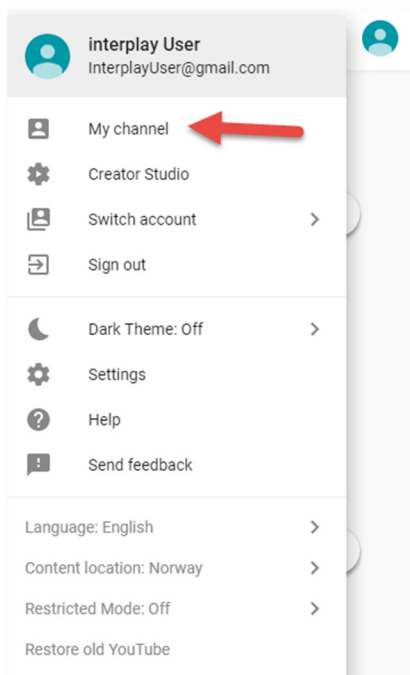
interplay User
InterplayUser@gmail.com

My channel
Creator Studio
Switch account
Sign out

Dark Theme: Off
Settings
Help
Send feedback

Language: English
Content location: Norway
Restricted Mode: Off
Restore old YouTube